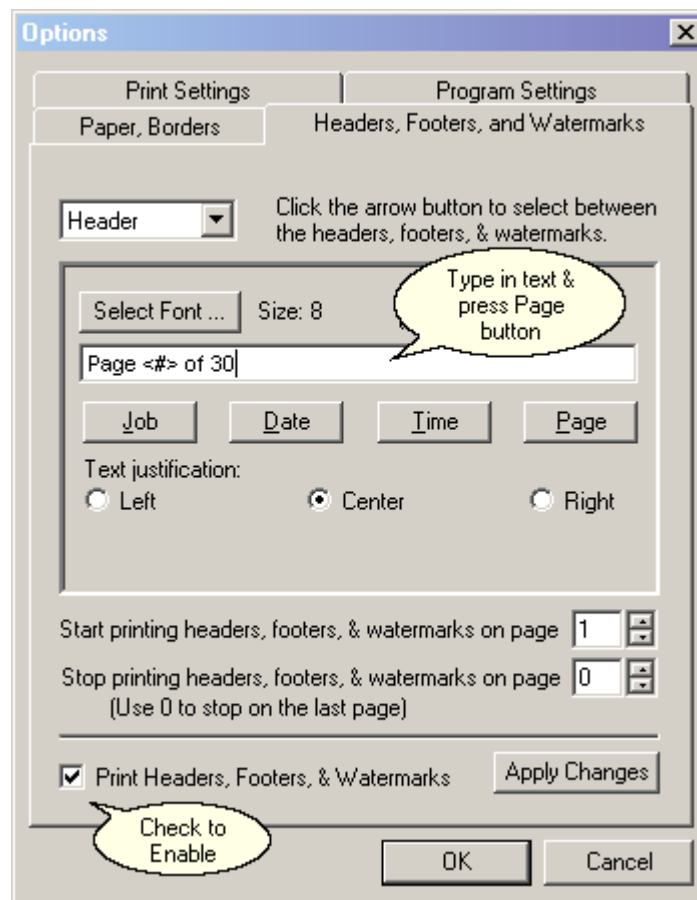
Options

Print Settings
Program Settings
Paper, Borders
Headers, Footers, and Watermarks

Header

Click the arrow button to select between the headers, footers, & watermarks.

Type in text & press Page button

Select Font ...
Size: 8

Page <#> of 30

Job
Date
Time
Page

Text justification:
Left
Center
Right

Start printing headers, footers, & watermarks on page 1
Stop printing headers, footers, & watermarks on page 0
(Use 0 to stop on the last page)

Print Headers, Footers, & Watermarks
Apply Changes

Check to Enable

OK
Cancel